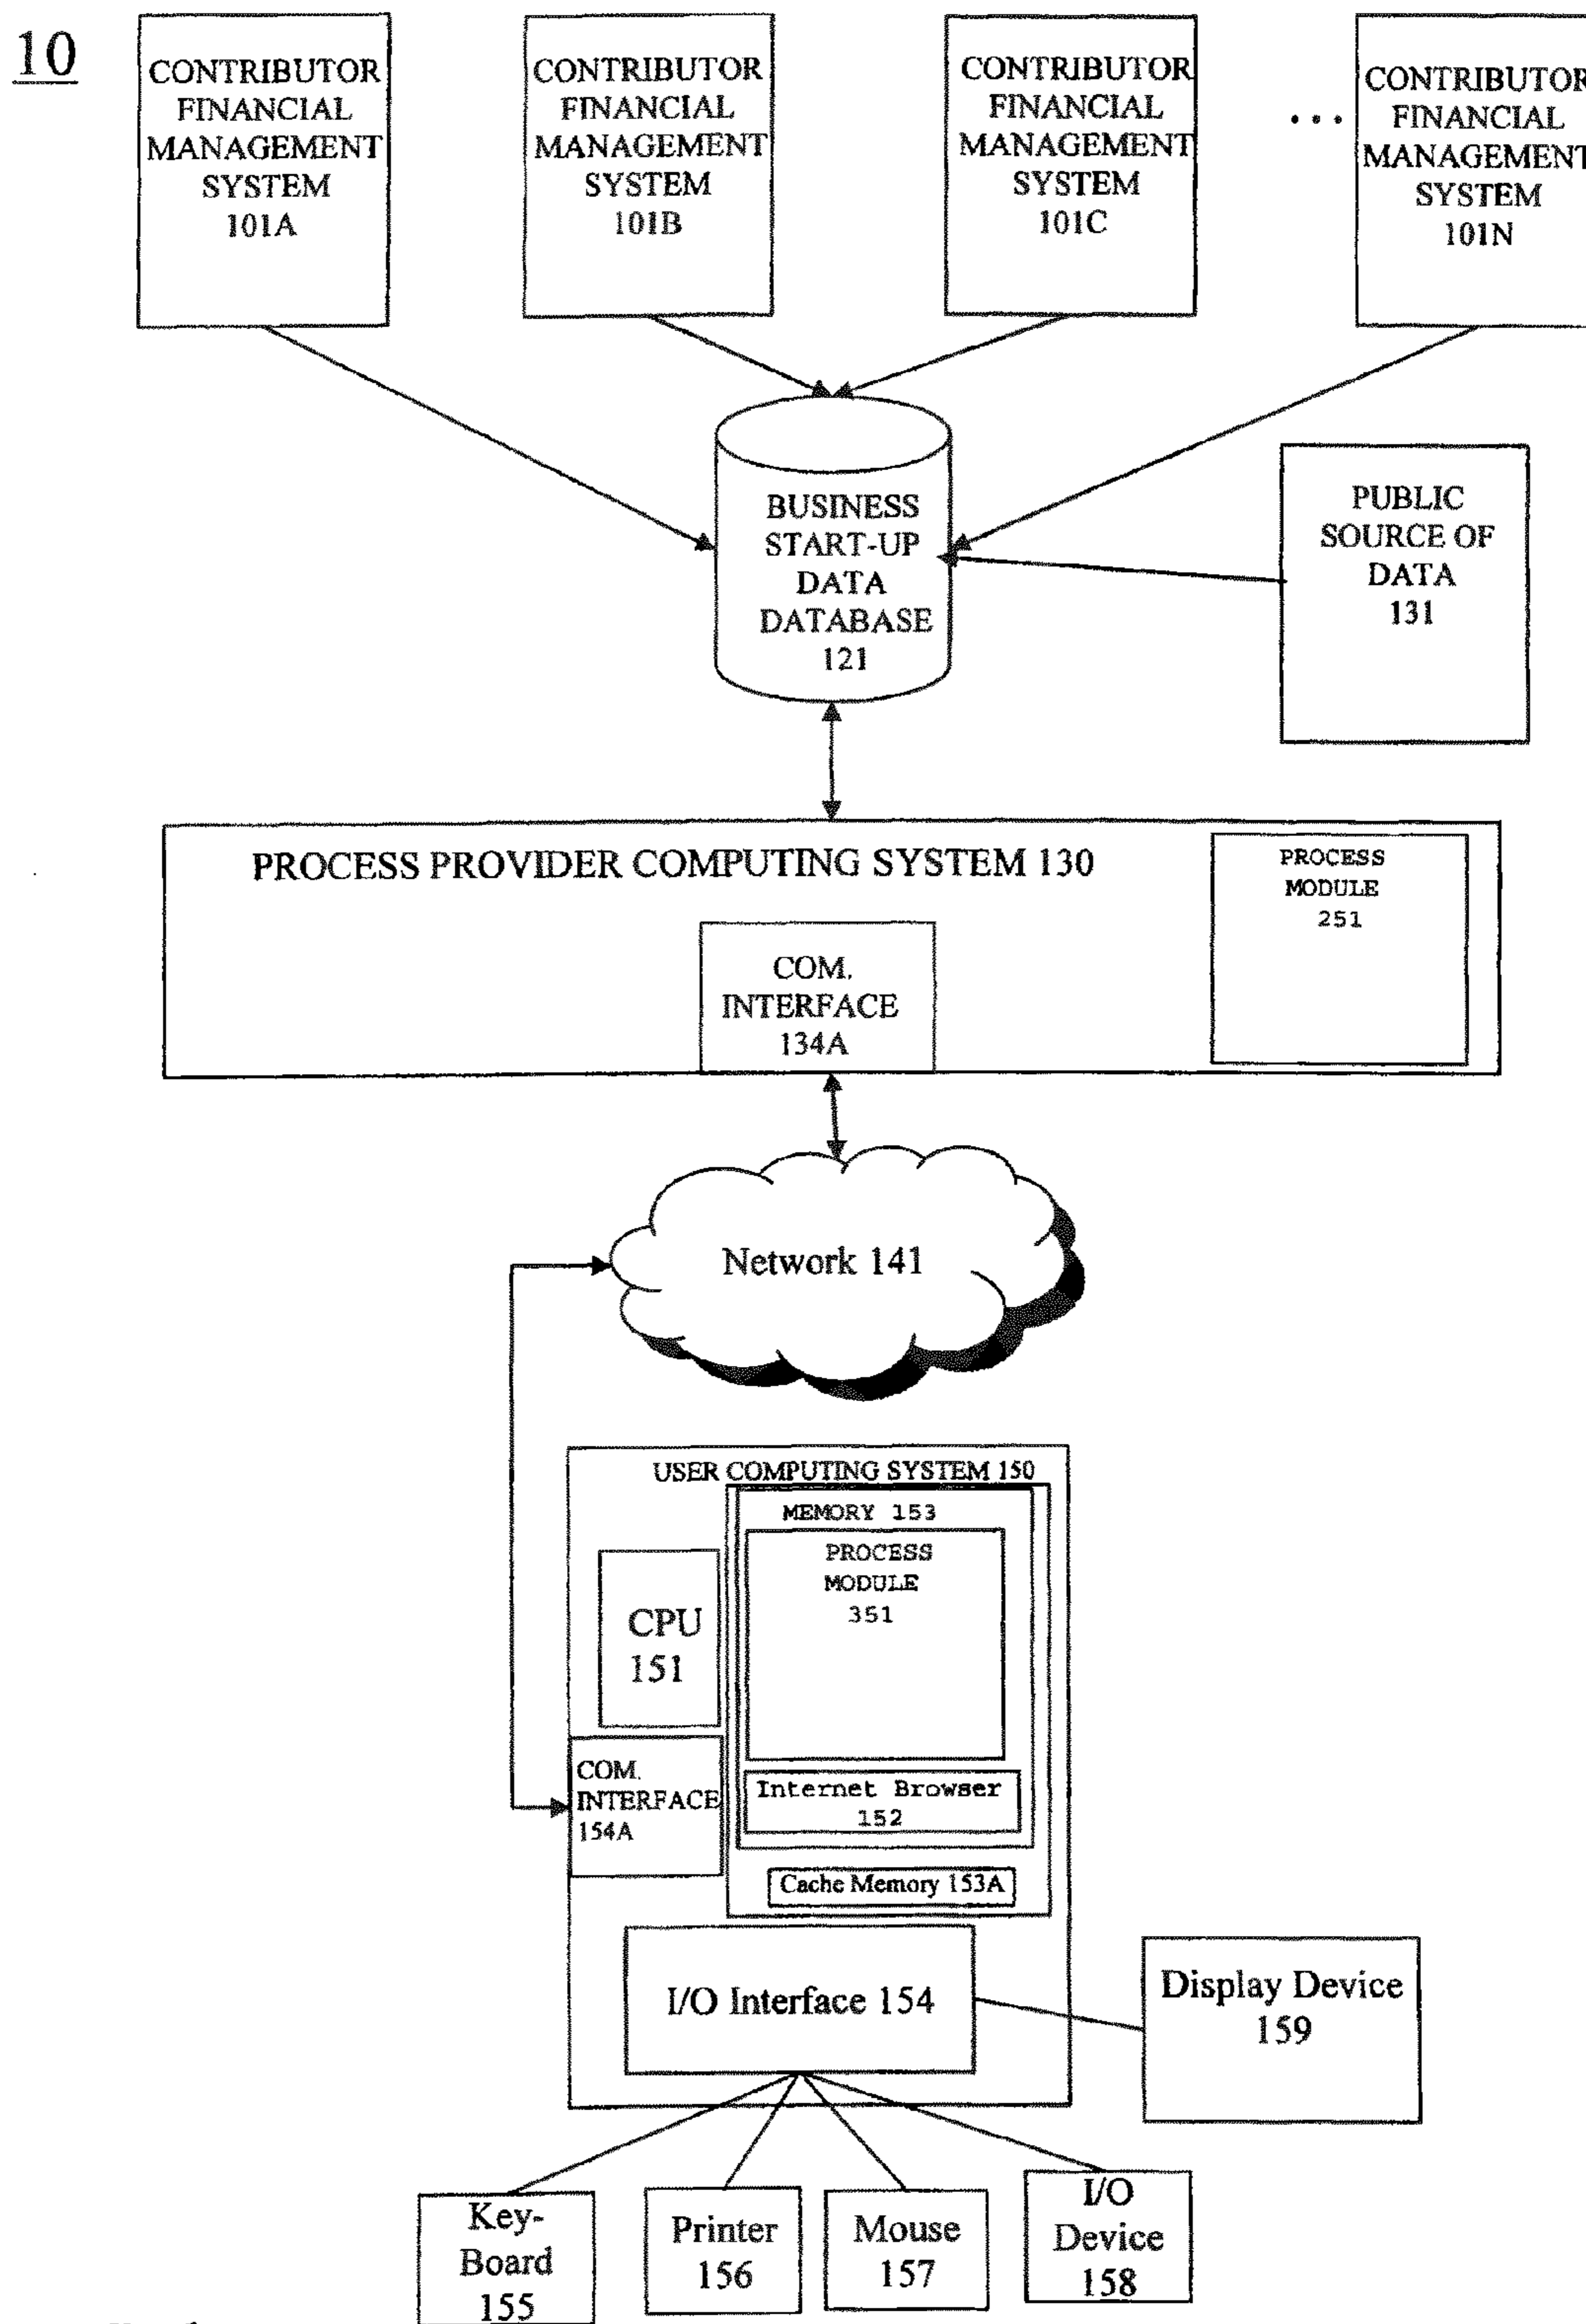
10

CONTRIBUTOR FINANCIAL MANAGEMENT SYSTEM 101A

CONTRIBUTOR FINANCIAL MANAGEMENT SYSTEM 101B

CONTRIBUTOR FINANCIAL MANAGEMENT SYSTEM 101C

. . .

CONTRIBUTOR FINANCIAL MANAGEMENT SYSTEM 101N

BUSINESS START-UP DATA DATABASE 121

PUBLIC SOURCE OF DATA 131

PROCESS PROVIDER COMPUTING SYSTEM 130

PROCESS MODULE 251

COM. INTERFACE 134A

Network 141

USER COMPUTING SYSTEM 150

MEMORY 153

PROCESS MODULE 351

CPU 151

COM. INTERFACE 154A

Internet Browser 152

Cache Memory 153A

I/O Interface 154

Display Device 159

Key-Board 155

Printer 156

Mouse 157

I/O Device 158